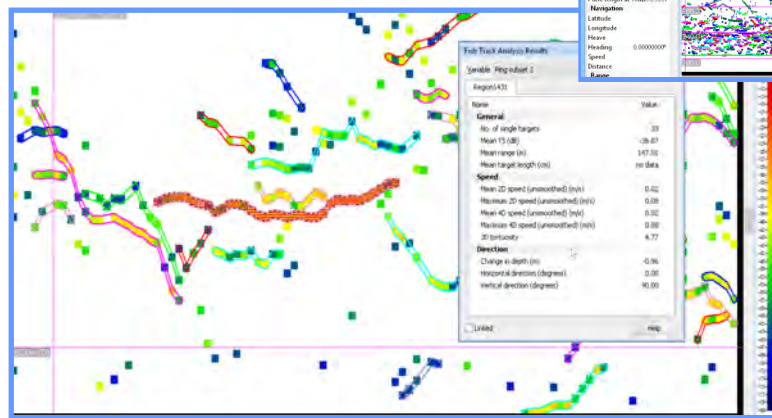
Navigation
Latitude
Longitude
Heave
Heading 0.00000000°
Speed
Distance
Range

Fish Track Analysis Results
Variable Ping subset 2
Region1431

| Name | Value |
|---|---|
| **General** | |
| No. of single targets | 33 |
| Mean TS (dB) | -39.67 |
| Mean range (m) | 147.50 |
| Mean target length (cm) | no data |
| **Speed** | |
| Mean 2D speed (unsmoothed) (m/s) | 0.02 |
| Maximum 2D speed (unsmoothed) (m/s) | 0.09 |
| Mean 4D speed (unsmoothed) (m/s) | 0.02 |
| Maximum 4D speed (unsmoothed) (m/s) | 0.09 |
| 3D tortuosity | 4.77 |
| **Direction** | |
| Change in depth (m) | -0.96 |
| Horizontal direction (degrees) | 0.00 |
| Vertical direction (degrees) | 90.00 |

Linked
Help